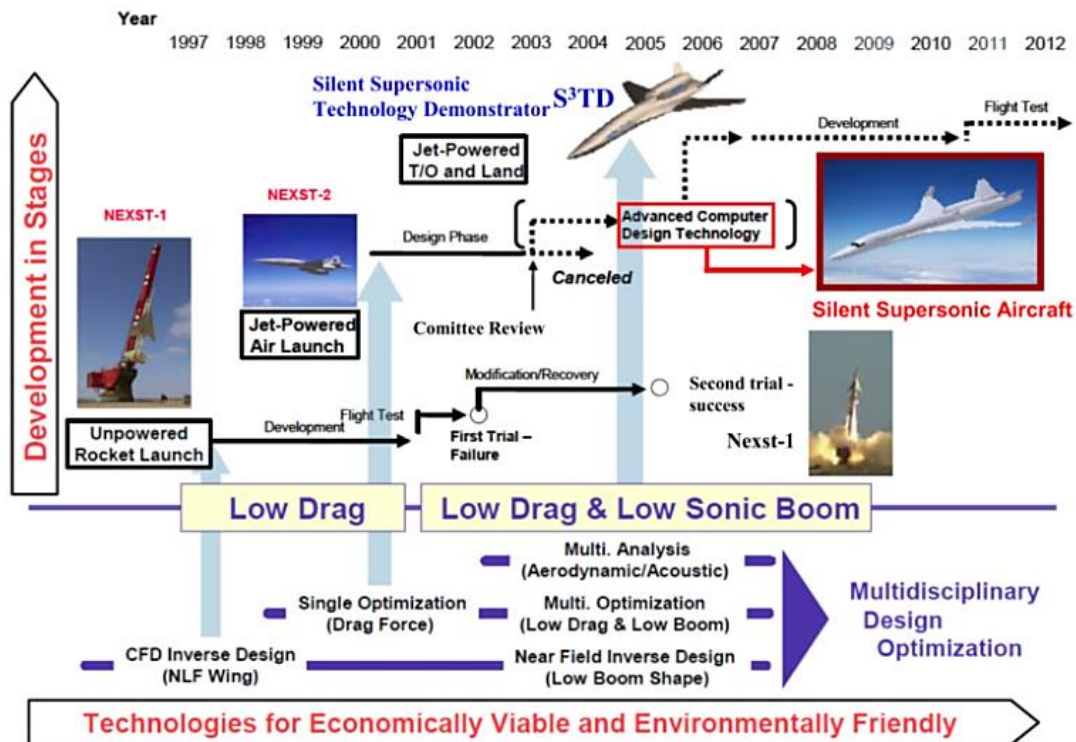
Year
1997 1998 1999 2000 2001 2002 2003 2004 2005 2006 2007 2008 2009 2010 2011 2012

Development in Stages

Silent Supersonic Technology Demonstrator $S^3TD$

Jet-Powered T/O and Land

Development

Flight Test

NEXST-1

NEXST-2

Design Phase

Advanced Computer Design Technology

Canceled

Silent Supersonic Aircraft

Jet-Powered Air Launch

Comittee Review

Modification/Recovery

Second trial - success

Flight Test

Development

Unpowered Rocket Launch

First Trial – Failure

Nexst-1

Low Drag

Low Drag & Low Sonic Boom

Multi. Analysis (Aerodynamic/Acoustic)

Single Optimization (Drag Force)

Multi. Optimization (Low Drag & Low Boom)

Multidisciplinary Design Optimization

CFD Inverse Design (NLF Wing)

Near Field Inverse Design (Low Boom Shape)

Technologies for Economically Viable and Environmentally Friendly